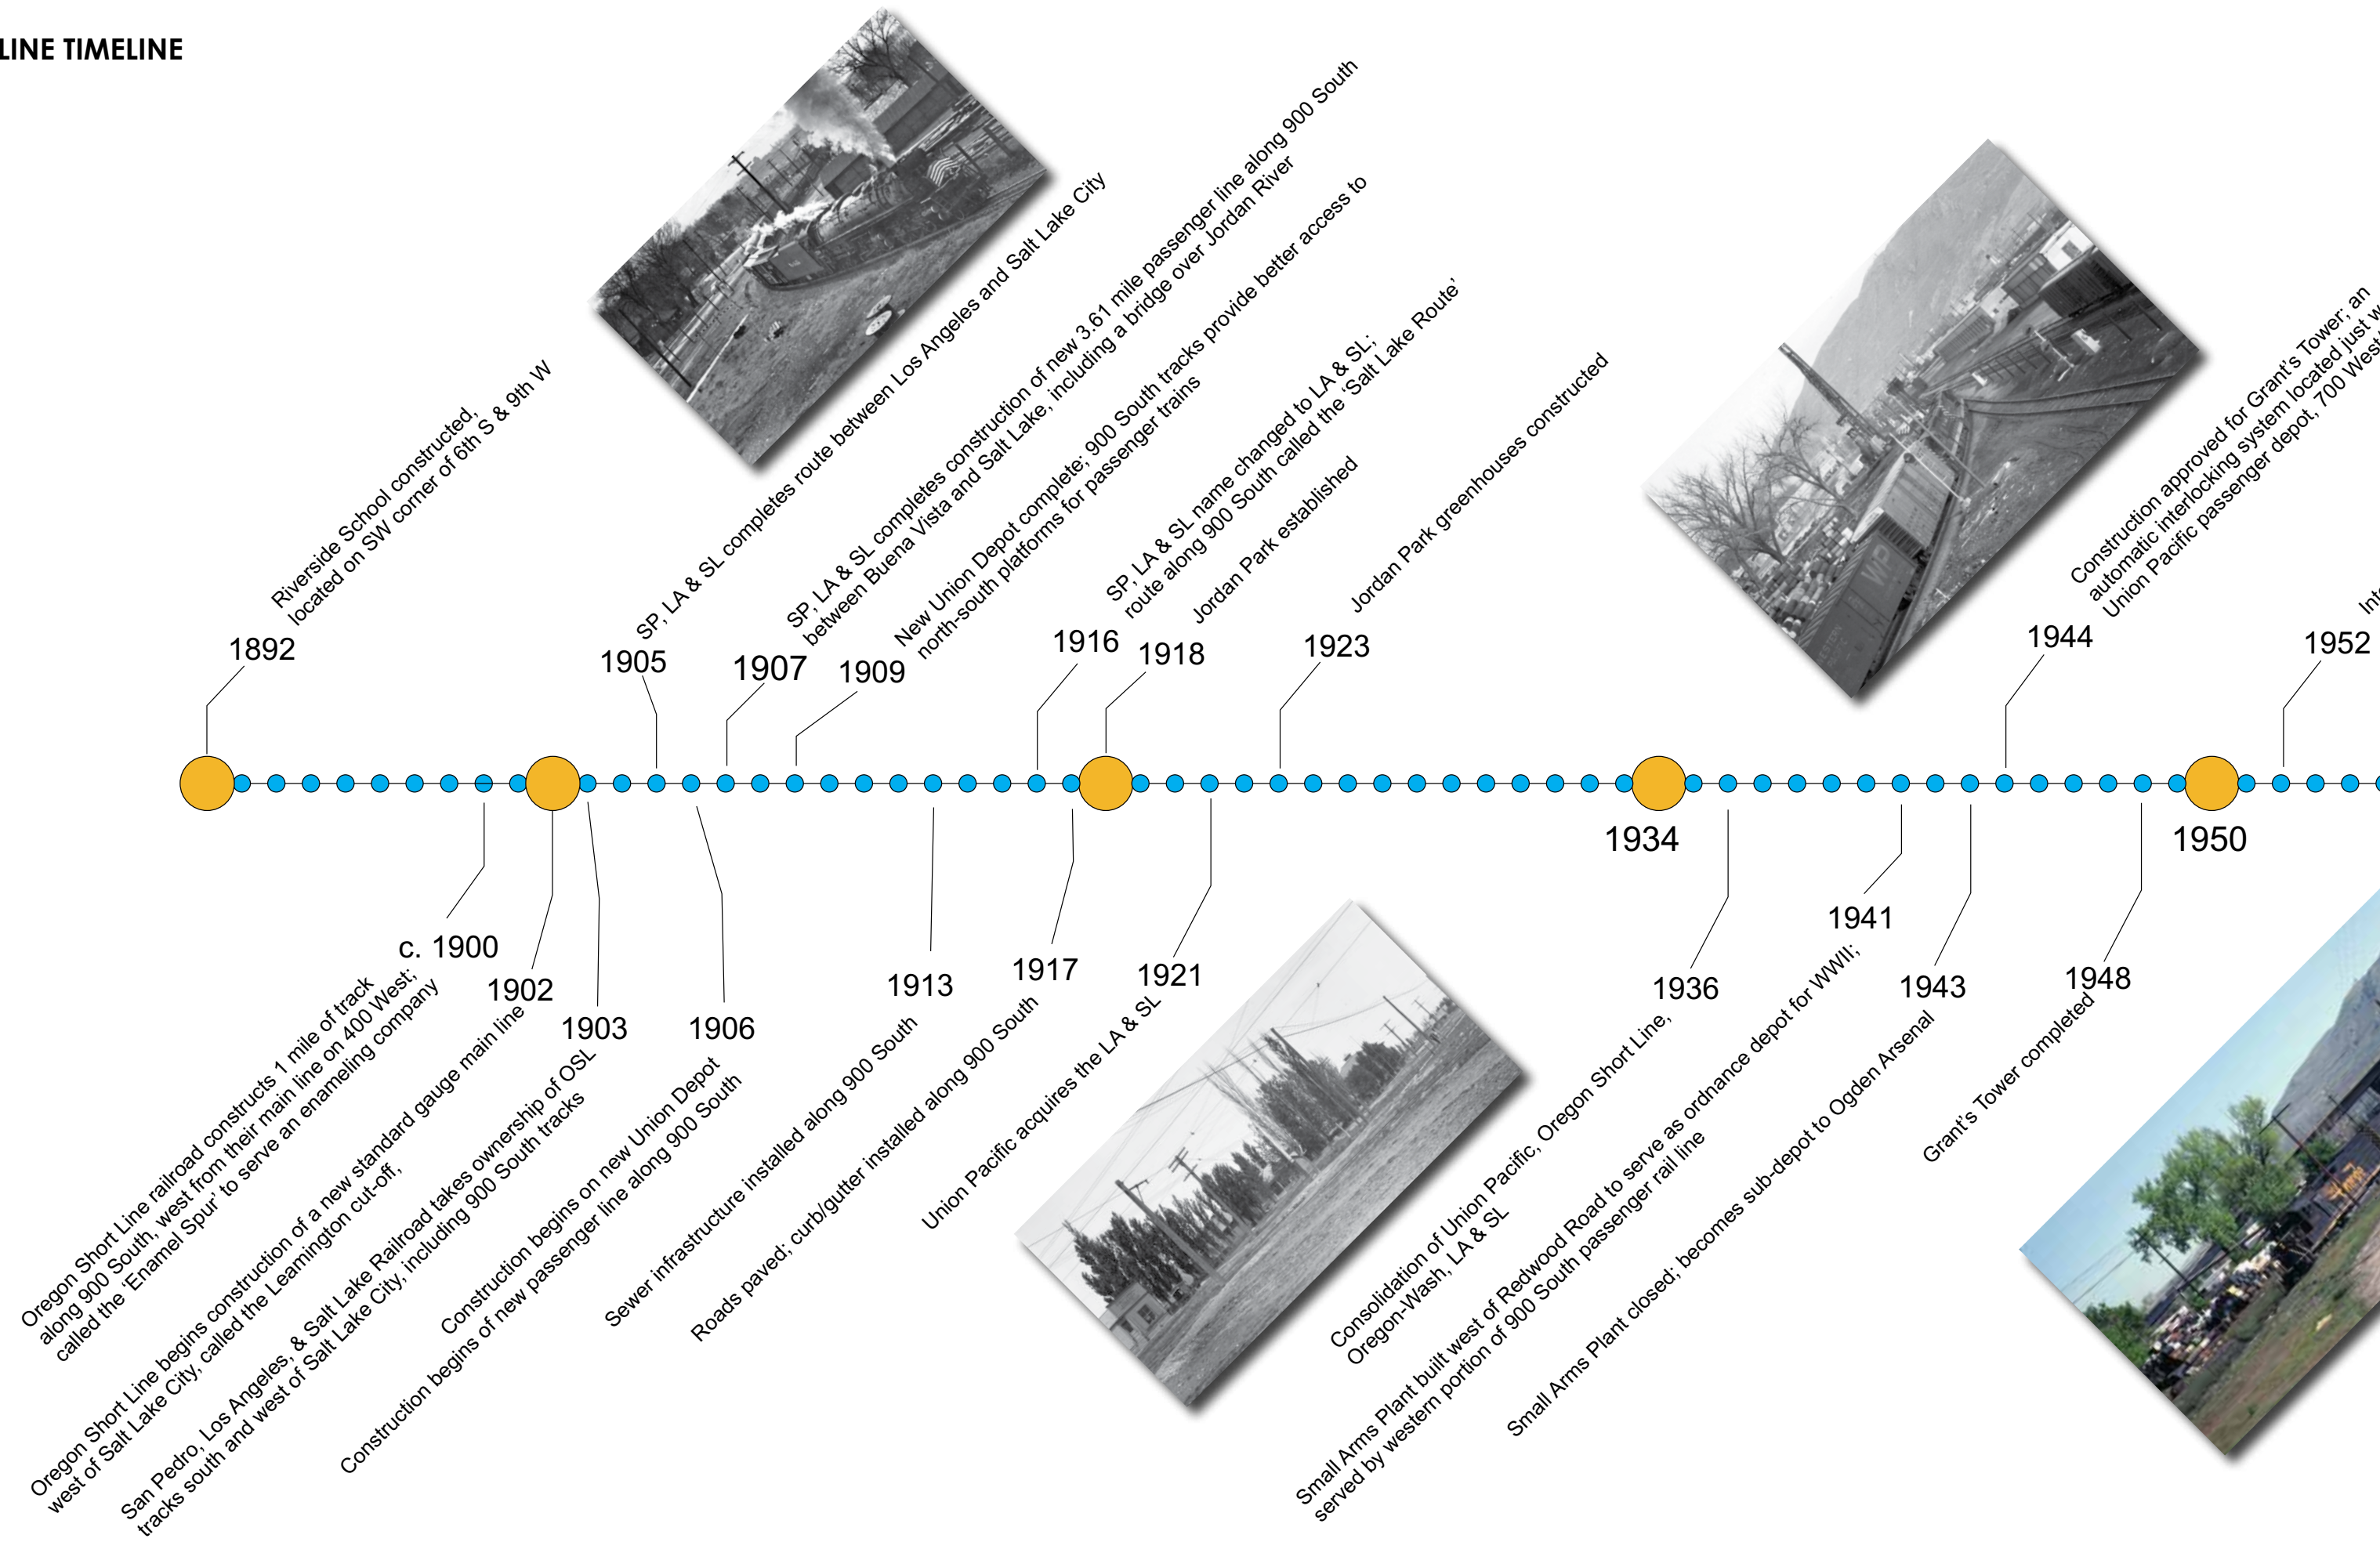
LINE TIMELINE

1892
Riverside School constructed, located on SW corner of 6th S & 9th W

c. 1900
Oregon Short Line railroad constructs 1 mile of track along 900 South, west from their main line on 400 West; called the 'Enamel Spur' to serve an enameling company

1902
Oregon Short Line begins construction of a new standard gauge main line west of Salt Lake City, called the Leamington cut-off,

1903
San Pedro, Los Angeles, & Salt Lake Railroad takes ownership of OSL tracks south and west of Salt Lake City, including 900 South tracks

1905
SP, LA & SL completes route between Los Angeles and Salt Lake City

1906
Construction begins on new Union Depot
Construction begins of new passenger line along 900 South

1907
SP, LA & SL completes construction of new 3.61 mile passenger line along 900 South between Buena Vista and Salt Lake, including a bridge over Jordan River

1909
New Union Depot complete; 900 South tracks provide better access to north-south platforms for passenger trains

1913
Sewer infrastructure installed along 900 South

1916
SP, LA & SL name changed to LA & SL; route along 900 South called the 'Salt Lake Route'

1917
Roads paved; curb/gutter installed along 900 South

1918
Jordan Park established

1921
Union Pacific acquires the LA & SL

1923
Jordan Park greenhouses constructed

1934

1936
Consolidation of Union Pacific, Oregon Short Line, Oregon-Wash, LA & SL

1941
Small Arms Plant built west of Redwood Road to serve as ordnance depot for WWII; served by western portion of 900 South passenger rail line

1943
Small Arms Plant closed; becomes sub-depot to Ogden Arsenal

1944
Construction approved for Grant's Tower, an automatic interlocking system located just w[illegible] Union Pacific passenger depot, 700 West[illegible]

1948
Grant's Tower completed

1950

1952
Int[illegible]